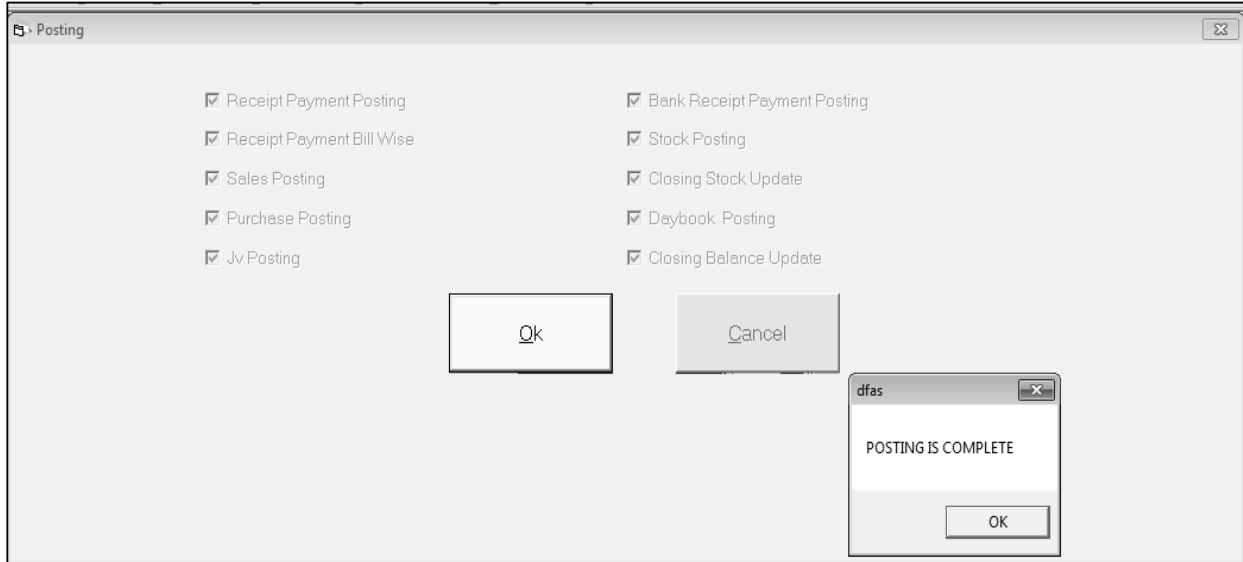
Posting

☑ Receipt Payment Posting

☑ Receipt Payment Bill Wise

☑ Sales Posting

☑ Purchase Posting

☑ Jv Posting

☑ Bank Receipt Payment Posting

☑ Stock Posting

☑ Closing Stock Update

☑ Daybook Posting

☑ Closing Balance Update

Ok

Cancel

dfas

POSTING IS COMPLETE

OK